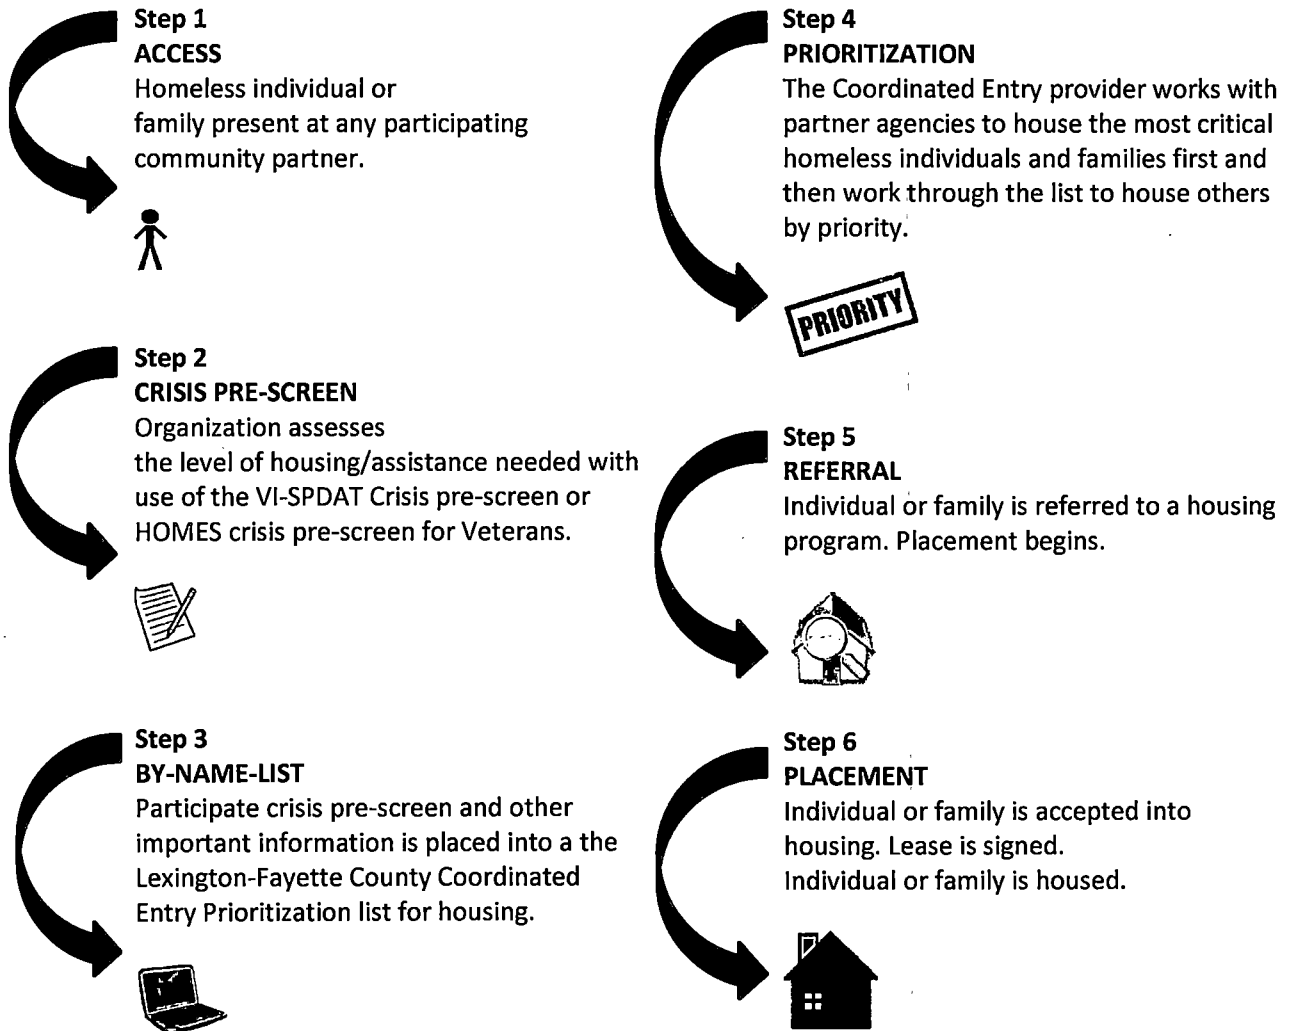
Step 1
ACCESS
Homeless individual or family present at any participating community partner.

Step 2
CRISIS PRE-SCREEN
Organization assesses the level of housing/assistance needed with use of the VI-SPDAT Crisis pre-screen or HOMES crisis pre-screen for Veterans.

Step 3
BY-NAME-LIST
Participate crisis pre-screen and other important information is placed into a the Lexington-Fayette County Coordinated Entry Prioritization list for housing.

Step 4
PRIORITIZATION
The Coordinated Entry provider works with partner agencies to house the most critical homeless individuals and families first and then work through the list to house others by priority.

PRIORITY

Step 5
REFERRAL
Individual or family is referred to a housing program. Placement begins.

Step 6
PLACEMENT
Individual or family is accepted into housing. Lease is signed.
Individual or family is housed.